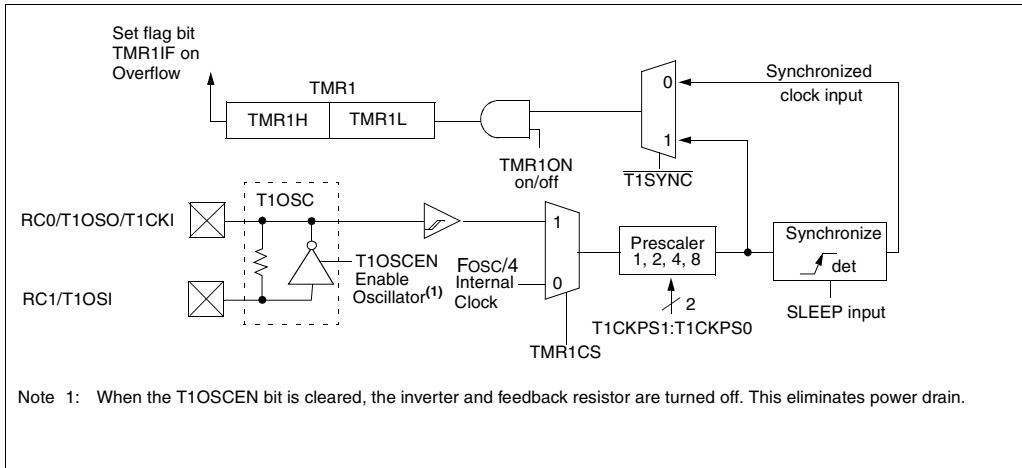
Set flag bit TMR1IF on Overflow

TMR1

TMR1H

TMR1L

TMR1ON on/off

0

1

$\overline{\text{T1SYNC}}$

Synchronized clock input

T1OSC

RC0/T1OSO/T1CKI

RC1/T1OSI

T1OSCEN Enable Oscillator$^{(1)}$

FOSC/4 Internal Clock

1

0

TMR1CS

Prescaler 1, 2, 4, 8

2

T1CKPS1:T1CKPS0

Synchronize

det

SLEEP input

Note 1: When the T1OSCEN bit is cleared, the inverter and feedback resistor are turned off. This eliminates power drain.